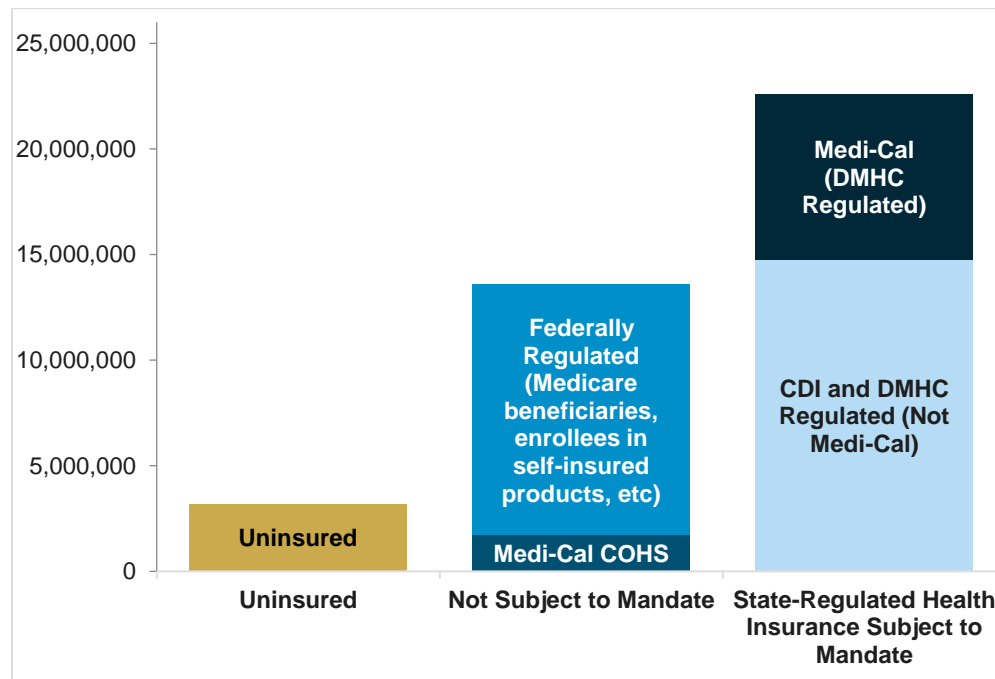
25,000,000
20,000,000
15,000,000
10,000,000
5,000,000
0

Uninsured

Federally Regulated (Medicare beneficiaries, enrollees in self-insured products, etc)

Medi-Cal COHS

Medi-Cal (DMHC Regulated)

CDI and DMHC Regulated (Not Medi-Cal)

Uninsured
Not Subject to Mandate
State-Regulated Health Insurance Subject to Mandate